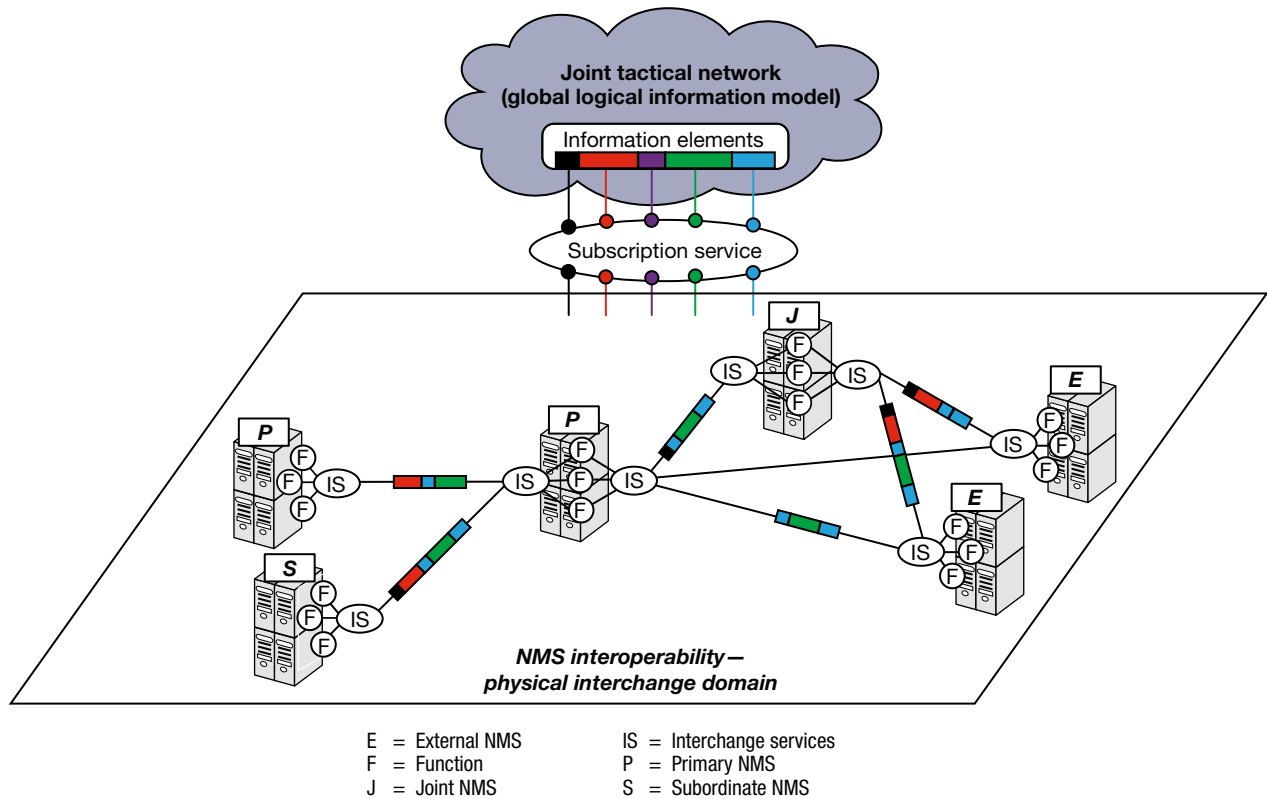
Joint tactical network
(global logical information model)

Information elements

Subscription service

J

F
F
F

IS

IS

E

F
F
F

IS

P

F
F
F

IS

P

F
F
F

IS

IS

E

F
F
F

IS

S

F
F
F

IS

NMS interoperability—
physical interchange domain

E = External NMS
F = Function
J = Joint NMS

IS = Interchange services
P = Primary NMS
S = Subordinate NMS